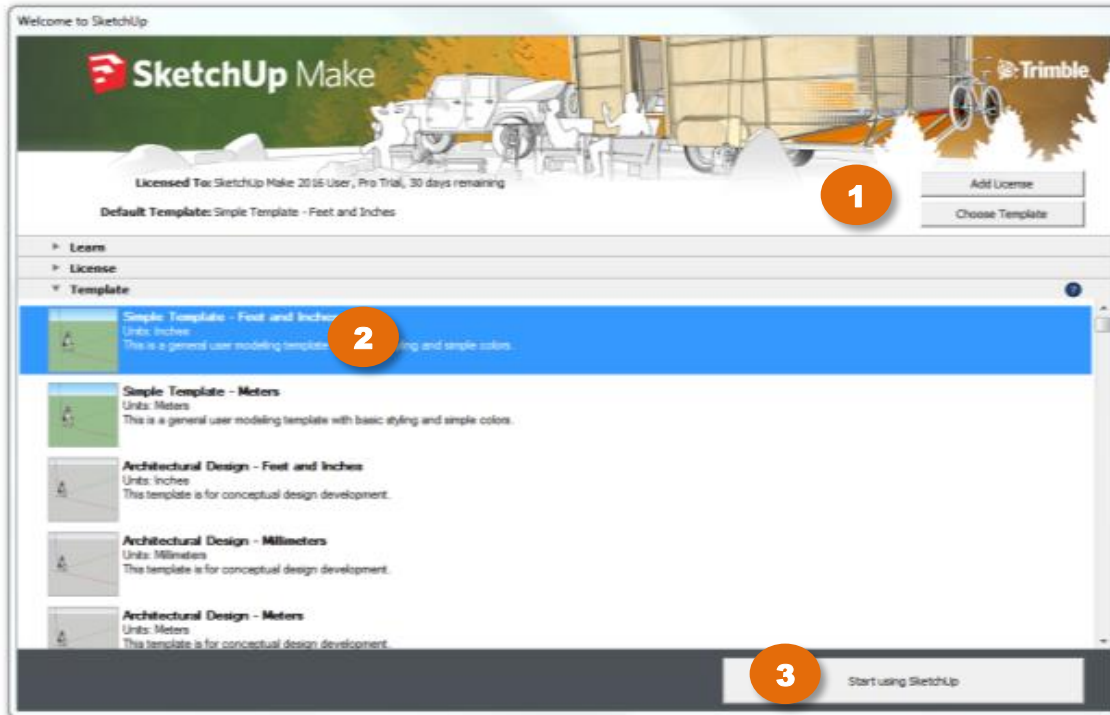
Welcome to SketchUp

SketchUp Make

Trimble

Licensed To: SketchUp Make 2016 User, Pro Trial, 30 days remaining

Default Template: Simple Template - Feet and Inches

1

Add License

Choose Template

Learn

License

Template

?

Simple Template - Feet and Inches
Units: Inches
This is a general user modeling template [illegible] styling and simple colors.

2

Simple Template - Meters
Units: Meters
This is a general user modeling template with basic styling and simple colors.

Architectural Design - Feet and Inches
Units: Inches
This template is for conceptual design development.

Architectural Design - Millimeters
Units: Millimeters
This template is for conceptual design development.

Architectural Design - Meters
Units: Meters
This template is for conceptual design development.

3

Start using SketchUp